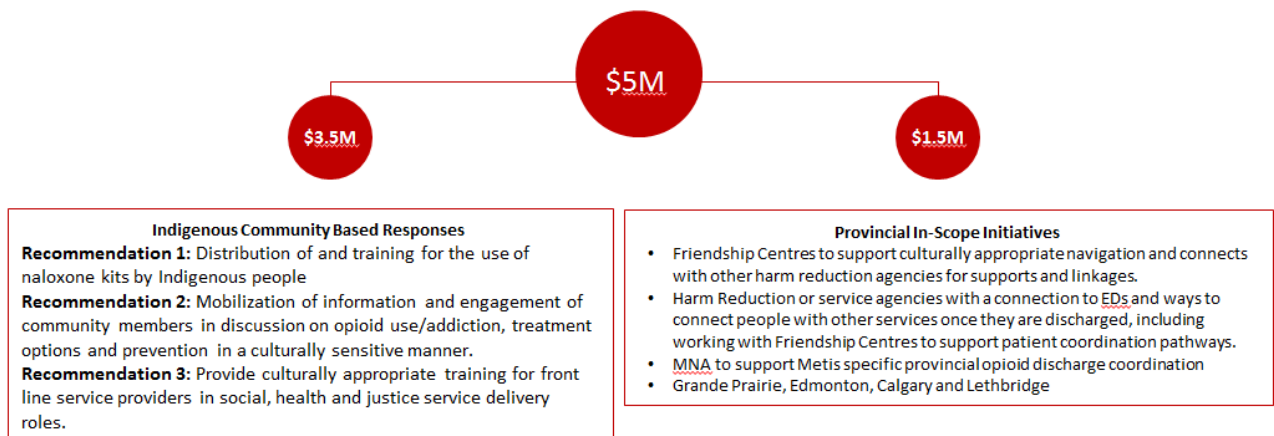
$5M

$3.5M

$1.5M

**Indigenous Community Based Responses**

**Recommendation 1:** Distribution of and training for the use of naloxone kits by Indigenous people

**Recommendation 2:** Mobilization of information and engagement of community members in discussion on opioid use/addiction, treatment options and prevention in a culturally sensitive manner.

**Recommendation 3:** Provide culturally appropriate training for front line service providers in social, health and justice service delivery roles.

**Provincial In-Scope Initiatives**

- Friendship Centres to support culturally appropriate navigation and connects with other harm reduction agencies for supports and linkages.
- Harm Reduction or service agencies with a connection to EDs and ways to connect people with other services once they are discharged, including working with Friendship Centres to support patient coordination pathways.
- MNA to support Metis specific provincial opioid discharge coordination
- Grande Prairie, Edmonton, Calgary and Lethbridge